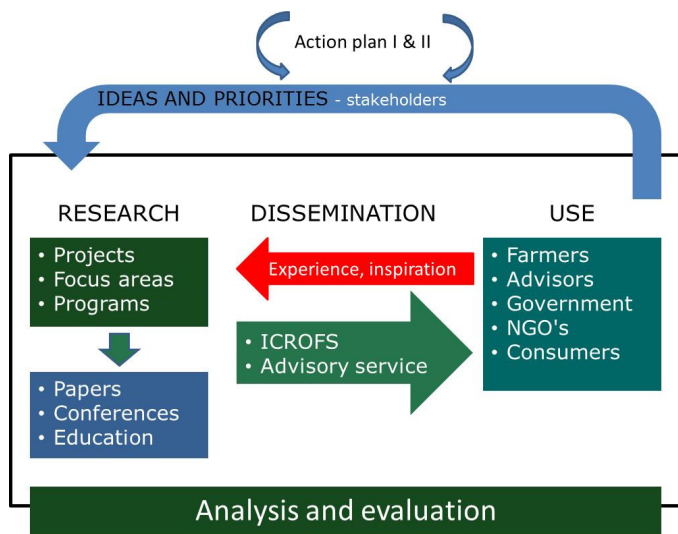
Action plan I & II

IDEAS AND PRIORITIES - stakeholders

RESEARCH

DISSEMINATION

USE

• Projects
• Focus areas
• Programs

Experience, inspiration

• Farmers
• Advisors
• Government
• NGO's
• Consumers

• ICROFS
• Advisory service

• Papers
• Conferences
• Education

Analysis and evaluation